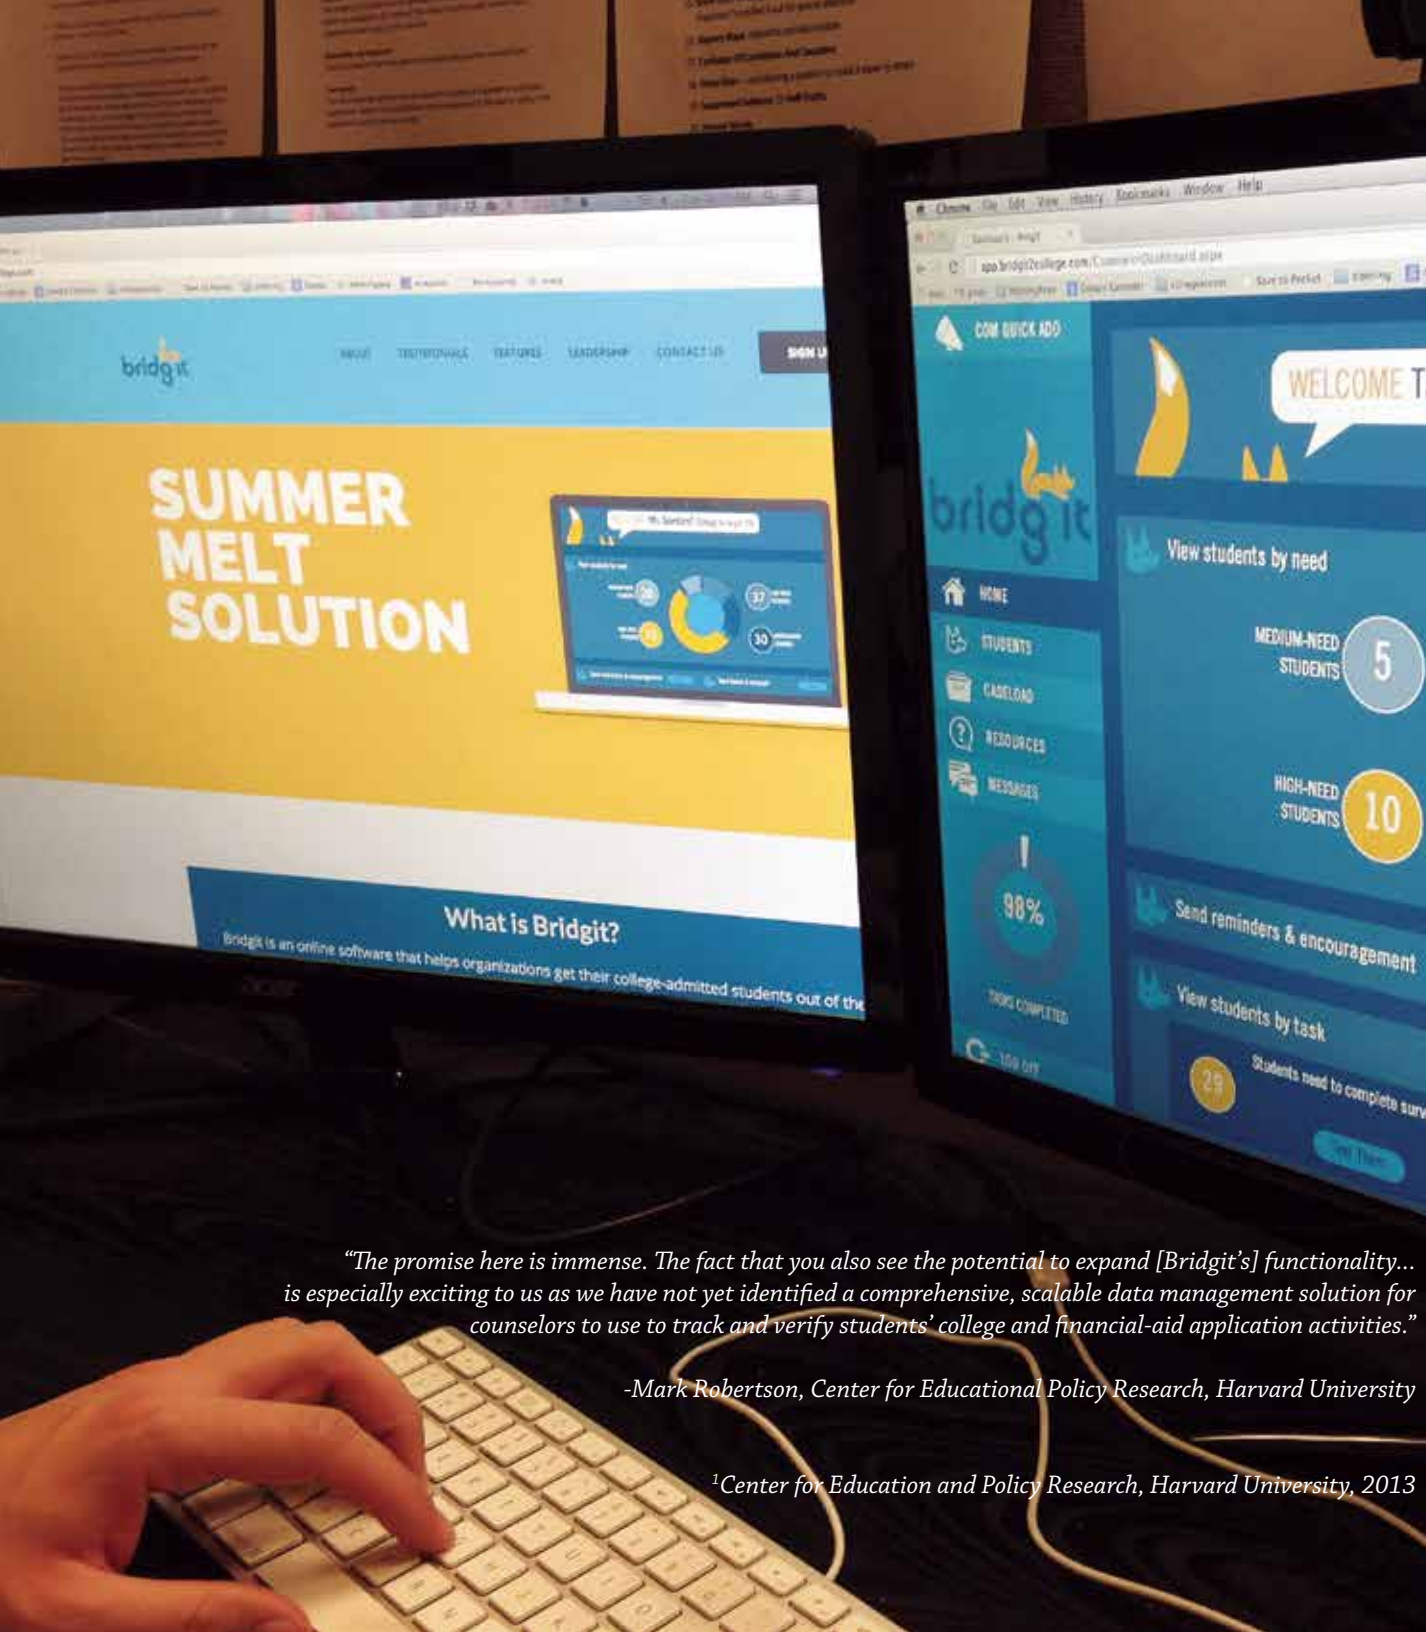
bridgit

ABOUT TESTIMONIALS FEATURES LEADERSHIP CONTACT US SIGN U

SUMMER MELT SOLUTION

What is Bridgit?

Bridgit is an online software that helps organizations get their college-admitted students out of the

Chrome File Edit View History Bookmarks Window Help

app.bridgit2college.com/Counselor/Dashboard.aspx

COM QUICK ADD

WELCOME T

bridgit

HOME

STUDENTS

CASELOAD

RESOURCES

MESSAGES

98%

TASKS COMPLETED

LOG OFF

View students by need

MEDIUM-NEED STUDENTS 5

HIGH-NEED STUDENTS 10

Send reminders & encouragement

View students by task

29 Students need to complete surv

"The promise here is immense. The fact that you also see the potential to expand [Bridgit's] functionality... is especially exciting to us as we have not yet identified a comprehensive, scalable data management solution for counselors to use to track and verify students' college and financial-aid application activities."

-Mark Robertson, Center for Educational Policy Research, Harvard University

$^1$Center for Education and Policy Research, Harvard University, 2013